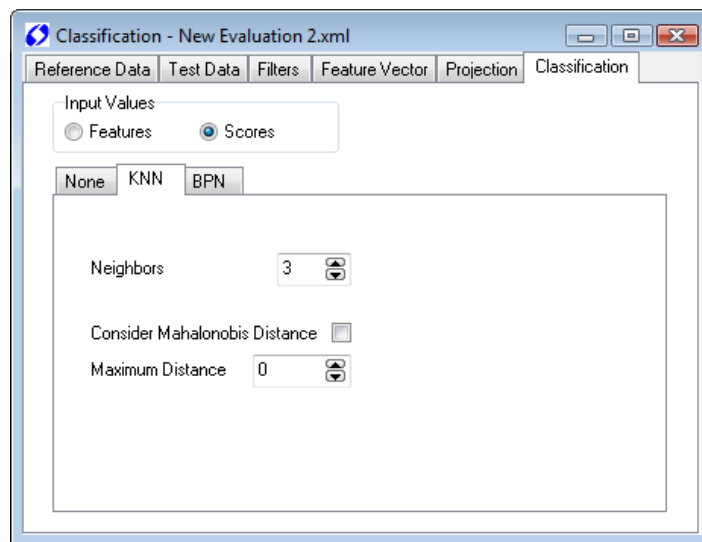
Classification - New Evaluation 2.xml

Reference Data | Test Data | Filters | Feature Vector | Projection | Classification

Input Values
Features
Scores

None | KNN | BPN

Neighbors 3

Consider Mahalonobis Distance
Maximum Distance 0